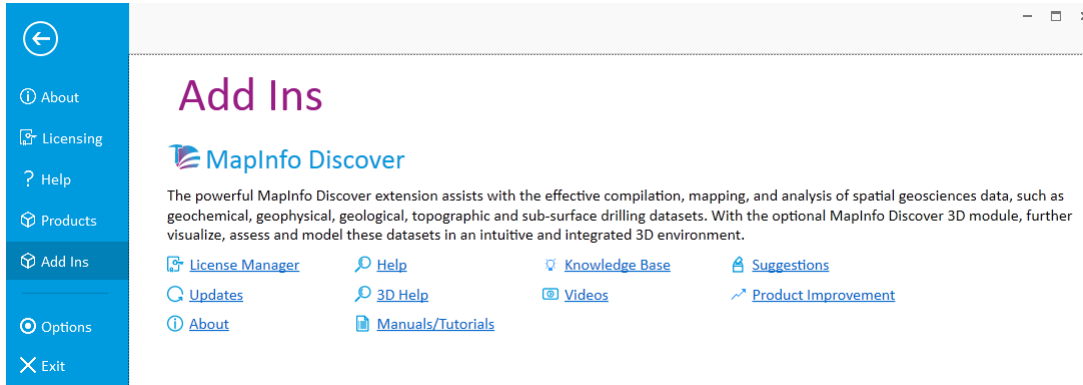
About
Licensing
Help
Products
Add Ins
Options
Exit

Add Ins

MapInfo Discover

The powerful MapInfo Discover extension assists with the effective compilation, mapping, and analysis of spatial geosciences data, such as geochemical, geophysical, geological, topographic and sub-surface drilling datasets. With the optional MapInfo Discover 3D module, further visualize, assess and model these datasets in an intuitive and integrated 3D environment.

License Manager
Updates
About
Help
3D Help
Manuals/Tutorials
Knowledge Base
Videos
Suggestions
Product Improvement